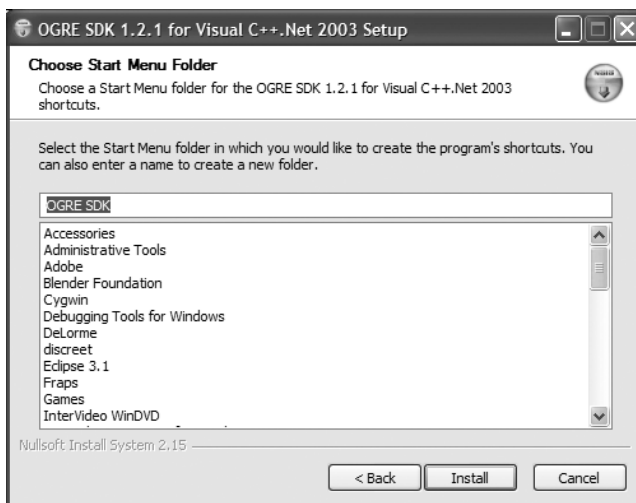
OGRE SDK 1.2.1 for Visual C++.Net 2003 Setup

Choose Start Menu Folder

Choose a Start Menu folder for the OGRE SDK 1.2.1 for Visual C++.Net 2003 shortcuts.

Select the Start Menu folder in which you would like to create the program's shortcuts. You can also enter a name to create a new folder.

OGRE SDK

Accessories
Administrative Tools
Adobe
Blender Foundation
Cygwin
Debugging Tools for Windows
DeLorme
discreet
Eclipse 3.1
Fraps
Games
InterVideo WinDVD
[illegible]

Nullsoft Install System 2.15

< Back
Install
Cancel